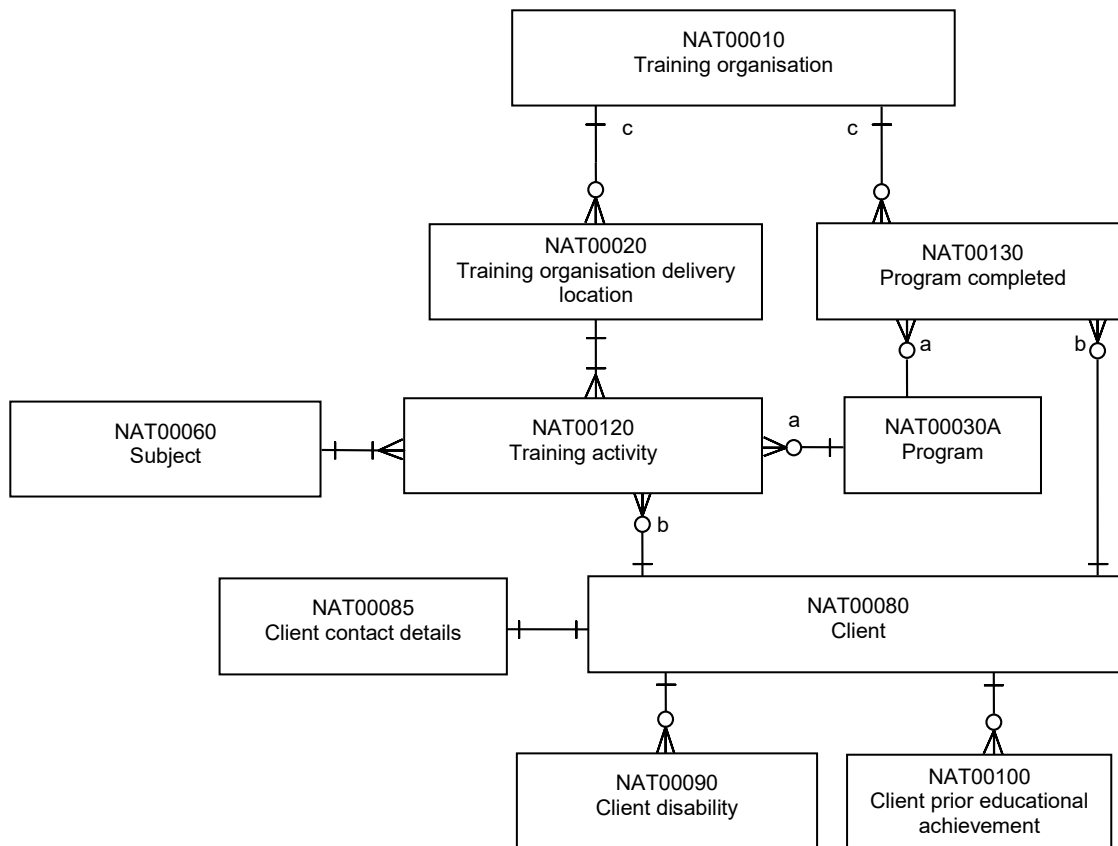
NAT00010
Training organisation

c

c

NAT00020
Training organisation delivery location

NAT00130
Program completed

a

b

NAT00060
Subject

NAT00120
Training activity

a

NAT00030A
Program

b

NAT00085
Client contact details

NAT00080
Client

NAT00090
Client disability

NAT00100
Client prior educational achievement